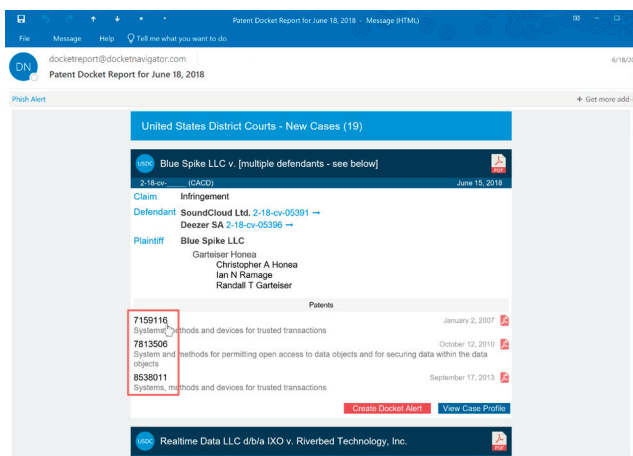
Patent Docket Report for June 18, 2018 - Message (HTML)

File Message Help Tell me what you want to do

DN docketreport@docketnavigator.com
Patent Docket Report for June 18, 2018

6/18/2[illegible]

Phish Alert

+ Get more add-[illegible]

United States District Courts - New Cases (19)

USDC Blue Spike LLC v. [multiple defendants - see below]

PDF

2-18-cv-_____ (CACD) June 15, 2018

Claim Infringement

Defendant SoundCloud Ltd. 2-18-cv-05391 →
Deezer SA 2-18-cv-05396 →

Plaintiff Blue Spike LLC
Garteiser Honea
Christopher A Honea
Ian N Ramage
Randall T Garteiser

Patents

7159116 January 2, 2007
Systems, methods and devices for trusted transactions

7813506 October 12, 2010
System and methods for permitting open access to data objects and for securing data within the data objects

8538011 September 17, 2013
Systems, methods and devices for trusted transactions

Create Docket Alert View Case Profile

USDC Realtime Data LLC d/b/a IXO v. Riverbed Technology, Inc.

PDF